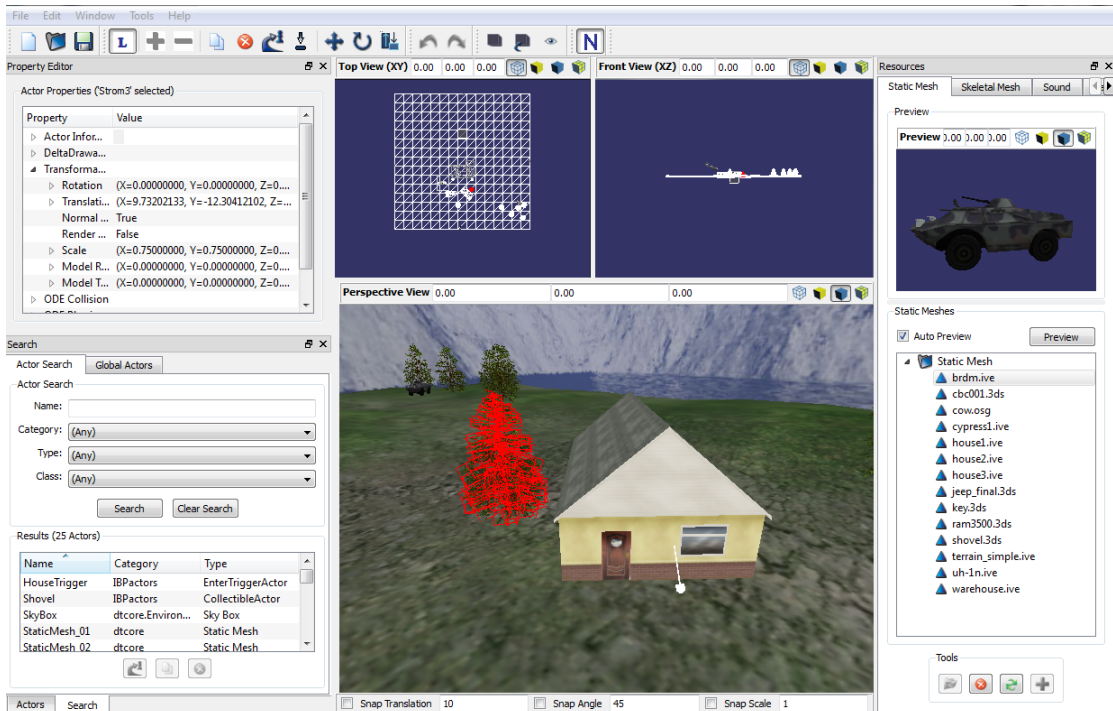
File Edit Window Tools Help

Property Editor

Actor Properties ('Strom3' selected)

| Property | Value |
|---|---|
| Actor Infor... | |
| DeltaDrawa... | |
| Transforma... | |
| Rotation | (X=0.00000000, Y=0.00000000, Z=0.... |
| Translati... | (X=9.73202133, Y=-12.30412102, Z=... |
| Normal ... | True |
| Render ... | False |
| Scale | (X=0.75000000, Y=0.75000000, Z=0.... |
| Model R... | (X=0.00000000, Y=0.00000000, Z=0.... |
| Model T... | (X=0.00000000, Y=0.00000000, Z=0.... |
| ODE Collision | |

Search

Actor Search | Global Actors

Actor Search

Name:

Category: (Any)

Type: (Any)

Class: (Any)

Search | Clear Search

Results (25 Actors)

| Name | Category | Type |
|---|---|---|
| HouseTrigger | IBPactors | EnterTriggerActor |
| Shovel | IBPactors | CollectibleActor |
| SkyBox | dtcore.Environ... | Sky Box |
| StaticMesh_01 | dtcore | Static Mesh |
| StaticMesh_02 | dtcore | Static Mesh |

Actors | Search

Top View (XY) 0.00 0.00 0.00

Front View (XZ) 0.00 0.00 0.00

Perspective View 0.00 0.00 0.00

Snap Translation 10 | Snap Angle 45 | Snap Scale 1

Resources

Static Mesh | Skeletal Mesh | Sound

Preview

Preview 0.00 0.00 0.00

Static Meshes

Auto Preview | Preview

Static Mesh
brdm.ive
cbc001.3ds
cow.osg
cypress1.ive
house1.ive
house2.ive
house3.ive
jeep_final.3ds
key.3ds
ram3500.3ds
shovel.3ds
terrain_simple.ive
uh-1n.ive
warehouse.ive

Tools